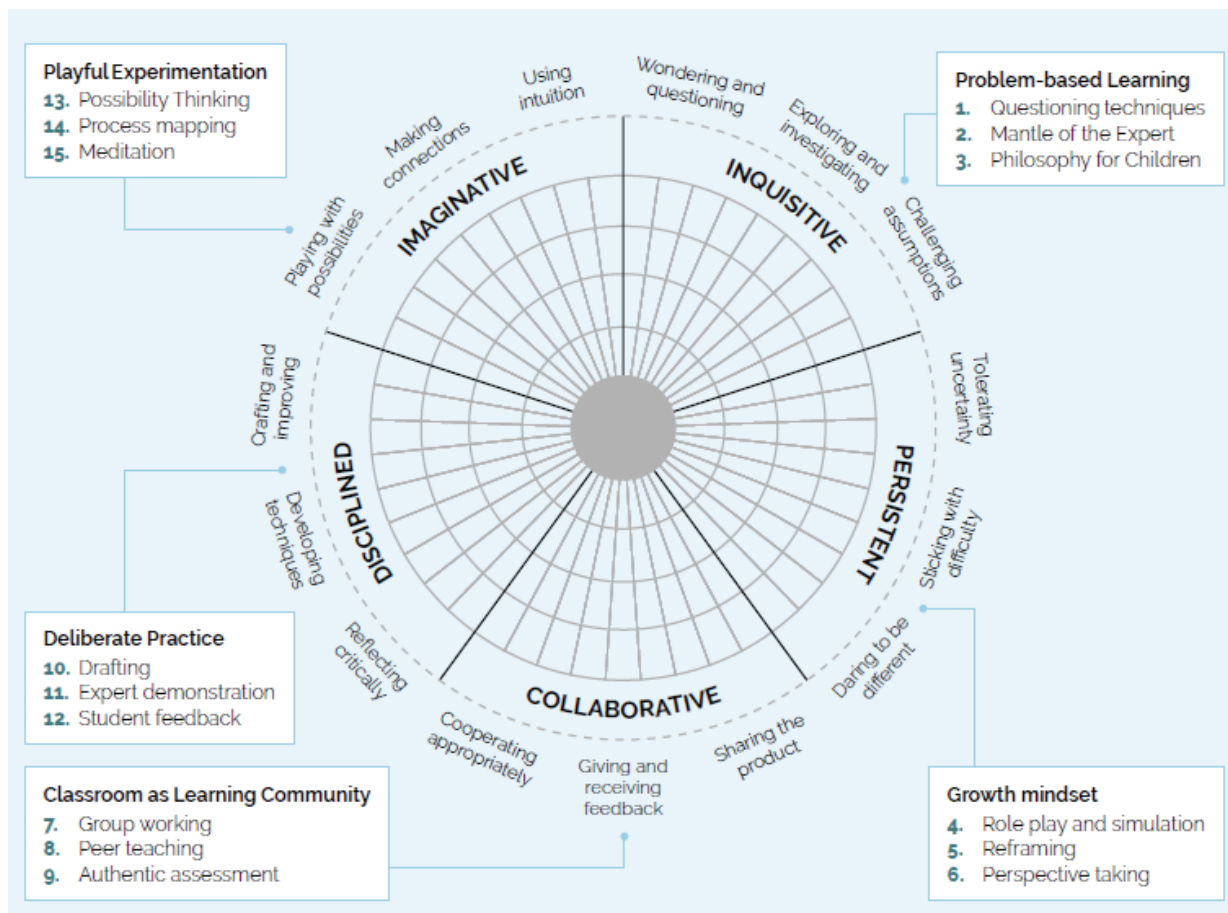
Playful Experimentation
13. Possibility Thinking
14. Process mapping
15. Meditation

Problem-based Learning
1. Questioning techniques
2. Mantle of the Expert
3. Philosophy for Children

Using intuition

Wondering and questioning

Exploring and investigating

Challenging assumptions

Making connections

Playing with possibilities

IMAGINATIVE

INQUISITIVE

Tolerating uncertainty

Crafting and improving

PERSISTENT

DISCIPLINED

Sticking with difficulty

Developing techniques

Daring to be different

Reflecting critically

COLLABORATIVE

Cooperating appropriately

Giving and receiving feedback

Sharing the product

Deliberate Practice
10. Drafting
11. Expert demonstration
12. Student feedback

Classroom as Learning Community
7. Group working
8. Peer teaching
9. Authentic assessment

Growth mindset
4. Role play and simulation
5. Reframing
6. Perspective taking